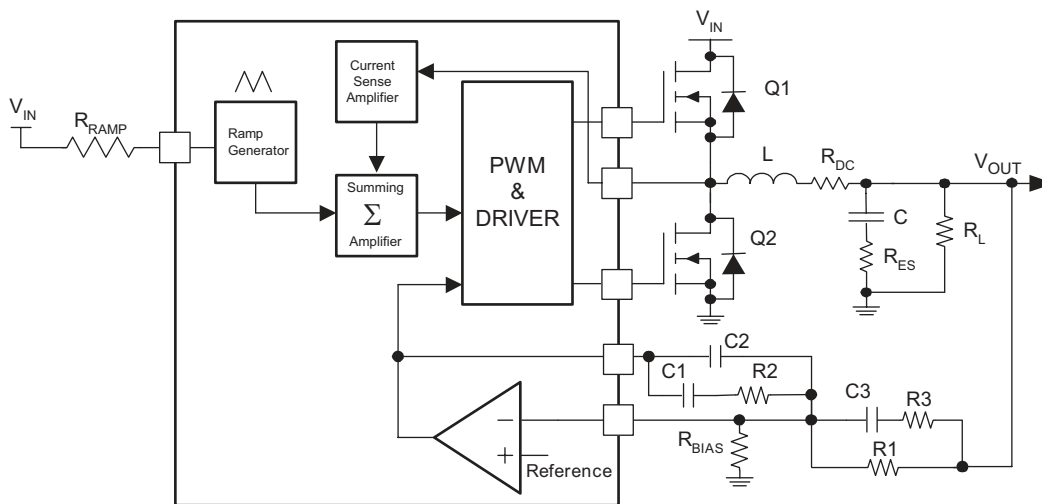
$V_{IN}$

$R_{RAMP}$

Ramp Generator

Current Sense Amplifier

Summing
$\Sigma$
Amplifier

PWM
&
DRIVER

$V_{IN}$

Q1

L

$R_{DC}$

$V_{OUT}$

C

$R_{ES}$

$R_L$

Q2

C2

C1

R2

C3

R3

R1

$R_{BIAS}$

−

+

Reference